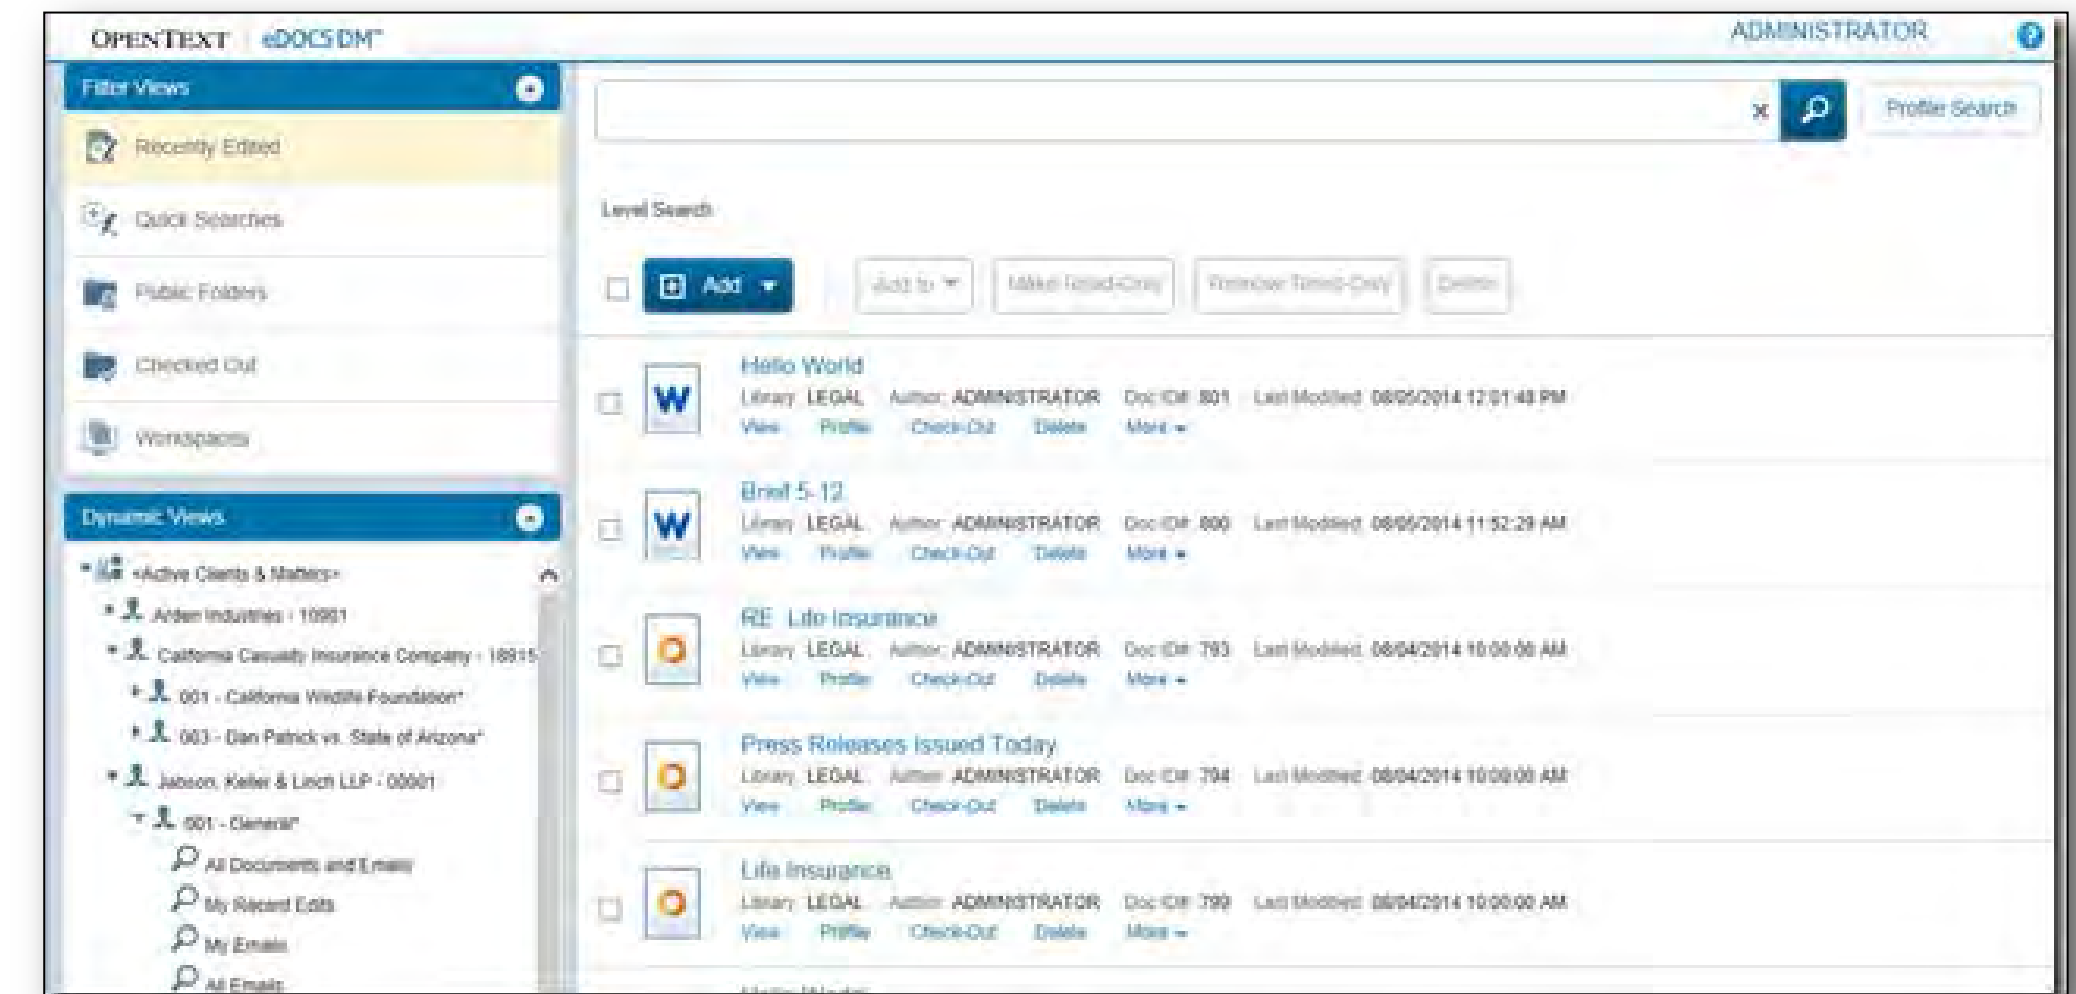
OPENTEXT | eDOCS DM™

ADMINISTRATOR

Filter Views

Recently Edited

Quick Searches

Public Folders

Checked Out

Workspaces

Dynamic Views

<Active Clients & Matters>

Arden Industries - 10001

California Casualty Insurance Company - 18915

001 - California Wildlife Foundation*

003 - Dan Patrick vs. State of Arizona*

Jabson, Keller & Leich LLP - 00001

001 - General*

All Documents and Emails

My Recent Edits

My Emails

All Emails

Profile Search

Level Search

Add

Add to

Make Read-Only

Remove Read-Only

Delete

Hello World
Library: LEGAL Author: ADMINISTRATOR Doc ID#: 801 Last Modified: 08/05/2014 12:01:48 PM
View Profile Check-Out Delete More

Brief 5-12
Library: LEGAL Author: ADMINISTRATOR Doc ID#: 800 Last Modified: 08/05/2014 11:52:29 AM
View Profile Check-Out Delete More

RE: Life Insurance
Library: LEGAL Author: ADMINISTRATOR Doc ID#: 793 Last Modified: 08/04/2014 10:00:00 AM
View Profile Check-Out Delete More

Press Releases Issued Today
Library: LEGAL Author: ADMINISTRATOR Doc ID#: 794 Last Modified: 08/04/2014 10:00:00 AM
View Profile Check-Out Delete More

Life Insurance
Library: LEGAL Author: ADMINISTRATOR Doc ID#: 790 Last Modified: 08/04/2014 10:00:00 AM
View Profile Check-Out Delete More

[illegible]